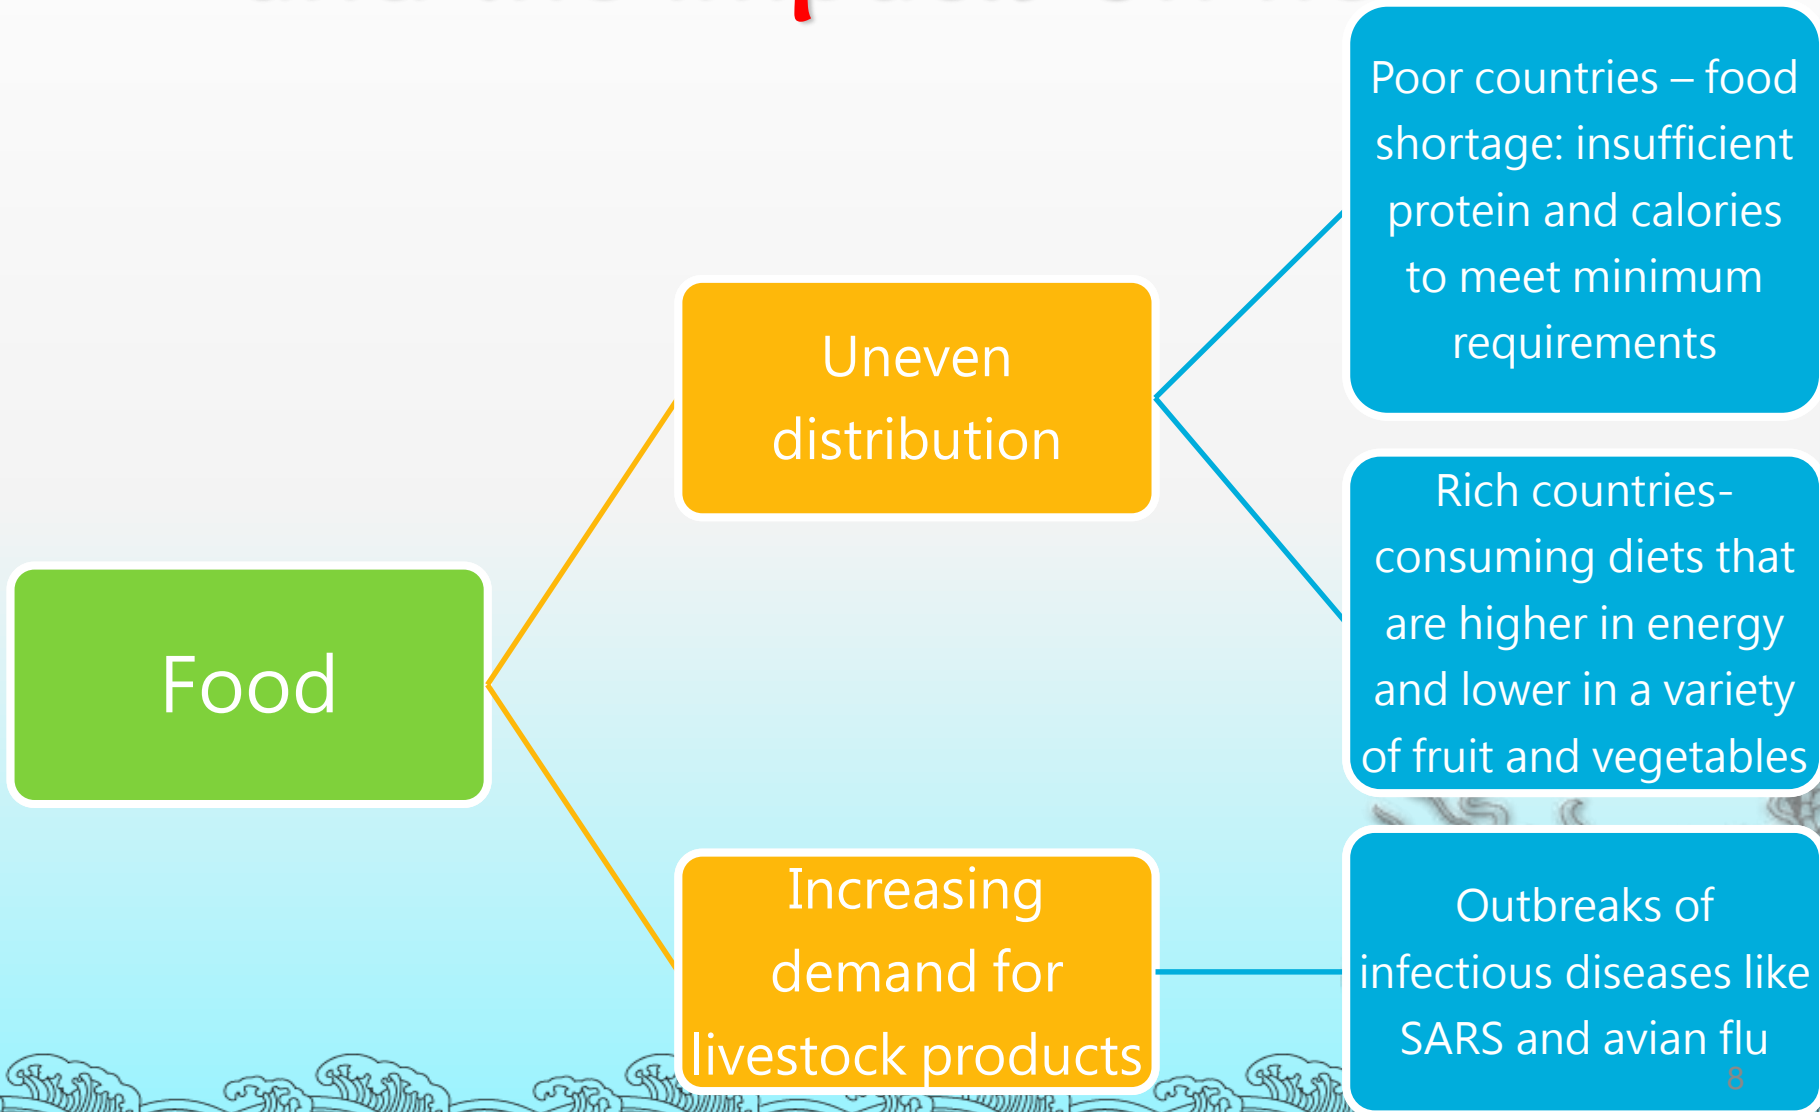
Food

Uneven distribution

Increasing demand for livestock products

Poor countries – food shortage: insufficient protein and calories to meet minimum requirements

Rich countries- consuming diets that are higher in energy and lower in a variety of fruit and vegetables

Outbreaks of infectious diseases like SARS and avian flu

8